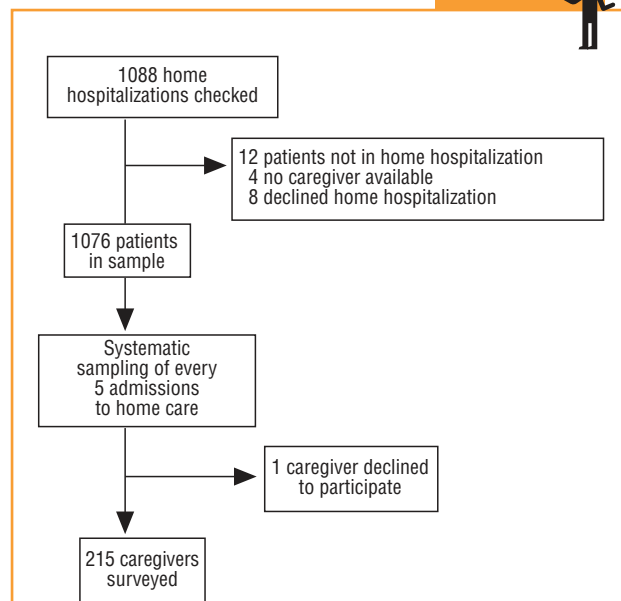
1088 home hospitalizations checked

12 patients not in home hospitalization
4 no caregiver available
8 declined home hospitalization

1076 patients in sample

Systematic sampling of every 5 admissions to home care

1 caregiver declined to participate

215 caregivers surveyed